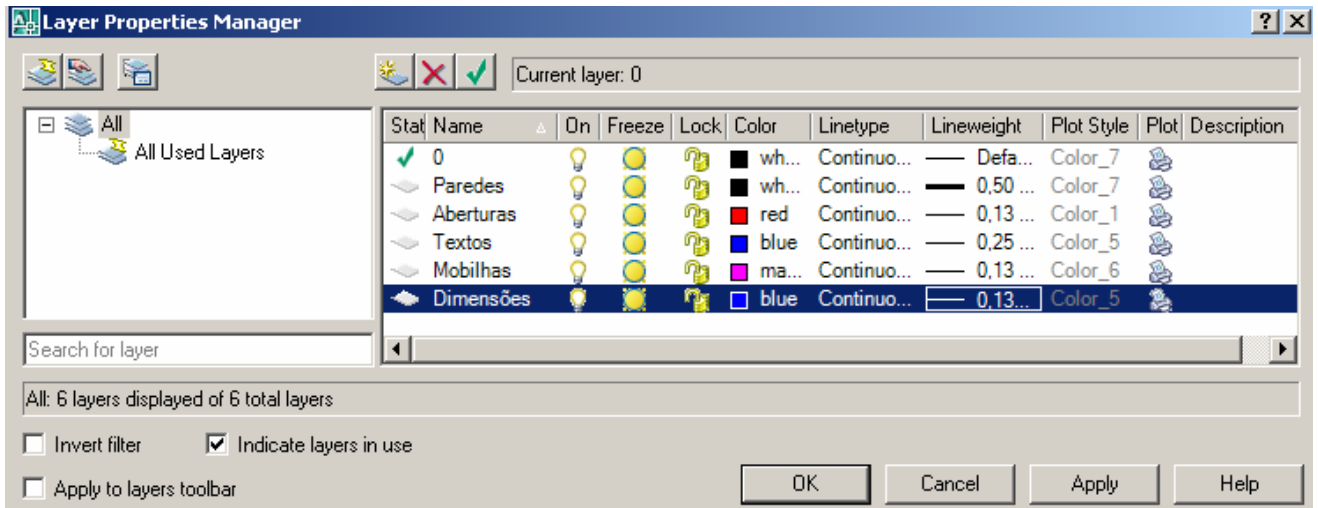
Layer Properties Manager

? X

Current layer: 0

All
All Used Layers

| Stat | Name | On | Freeze | Lock | Color | Linetype | Lineweight | Plot Style | Plot | Description |
|---|---|---|---|---|---|---|---|---|---|---|
| ✓ | 0 | | | | wh... | Continuo... | Defa... | Color_7 | | |
| | Paredes | | | | wh... | Continuo... | 0,50 ... | Color_7 | | |
| | Aberturas | | | | red | Continuo... | 0,13 ... | Color_1 | | |
| | Textos | | | | blue | Continuo... | 0,25 ... | Color_5 | | |
| | Mobilhas | | | | ma... | Continuo... | 0,13 ... | Color_6 | | |
| | Dimensões | | | | blue | Continuo... | 0,13... | Color_5 | | |

Search for layer

All: 6 layers displayed of 6 total layers

Invert filter
Indicate layers in use
Apply to layers toolbar

OK
Cancel
Apply
Help